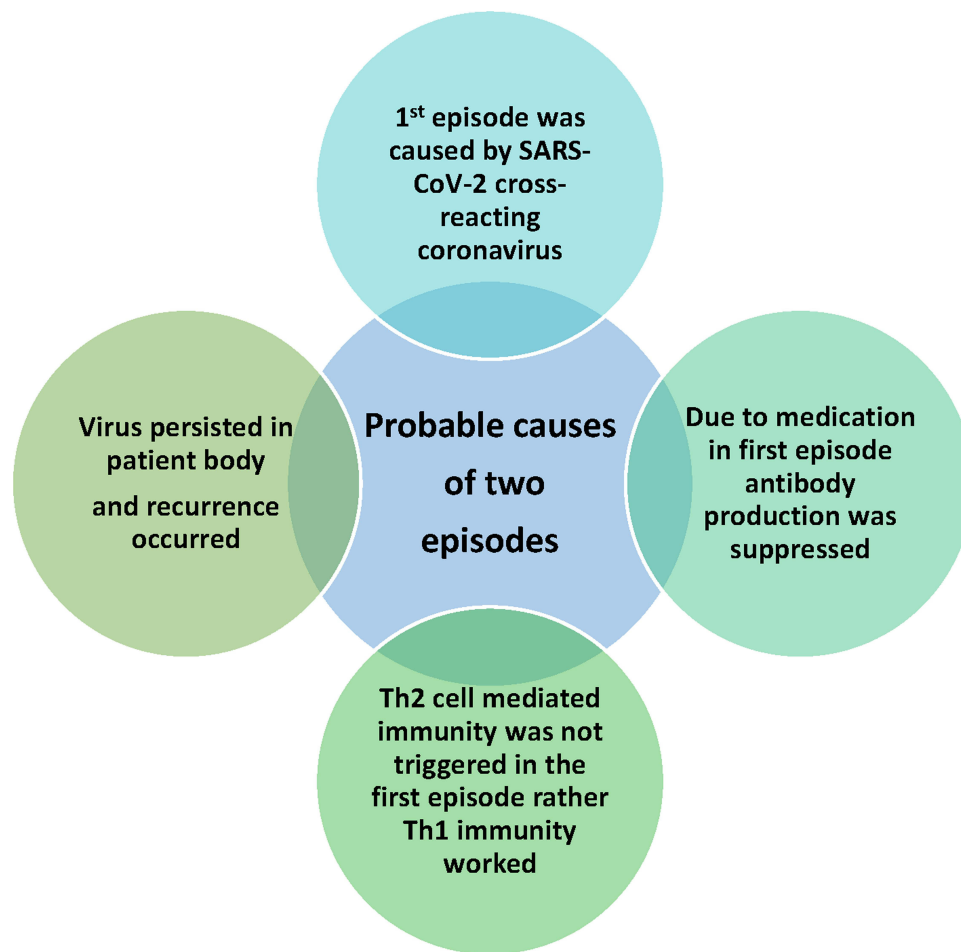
1$^{st}$ episode was caused by SARS-CoV-2 cross-reacting coronavirus

Virus persisted in patient body

and recurrence occurred

Probable causes of two episodes

Due to medication in first episode antibody production was suppressed

Th2 cell mediated immunity was not triggered in the first episode rather Th1 immunity worked